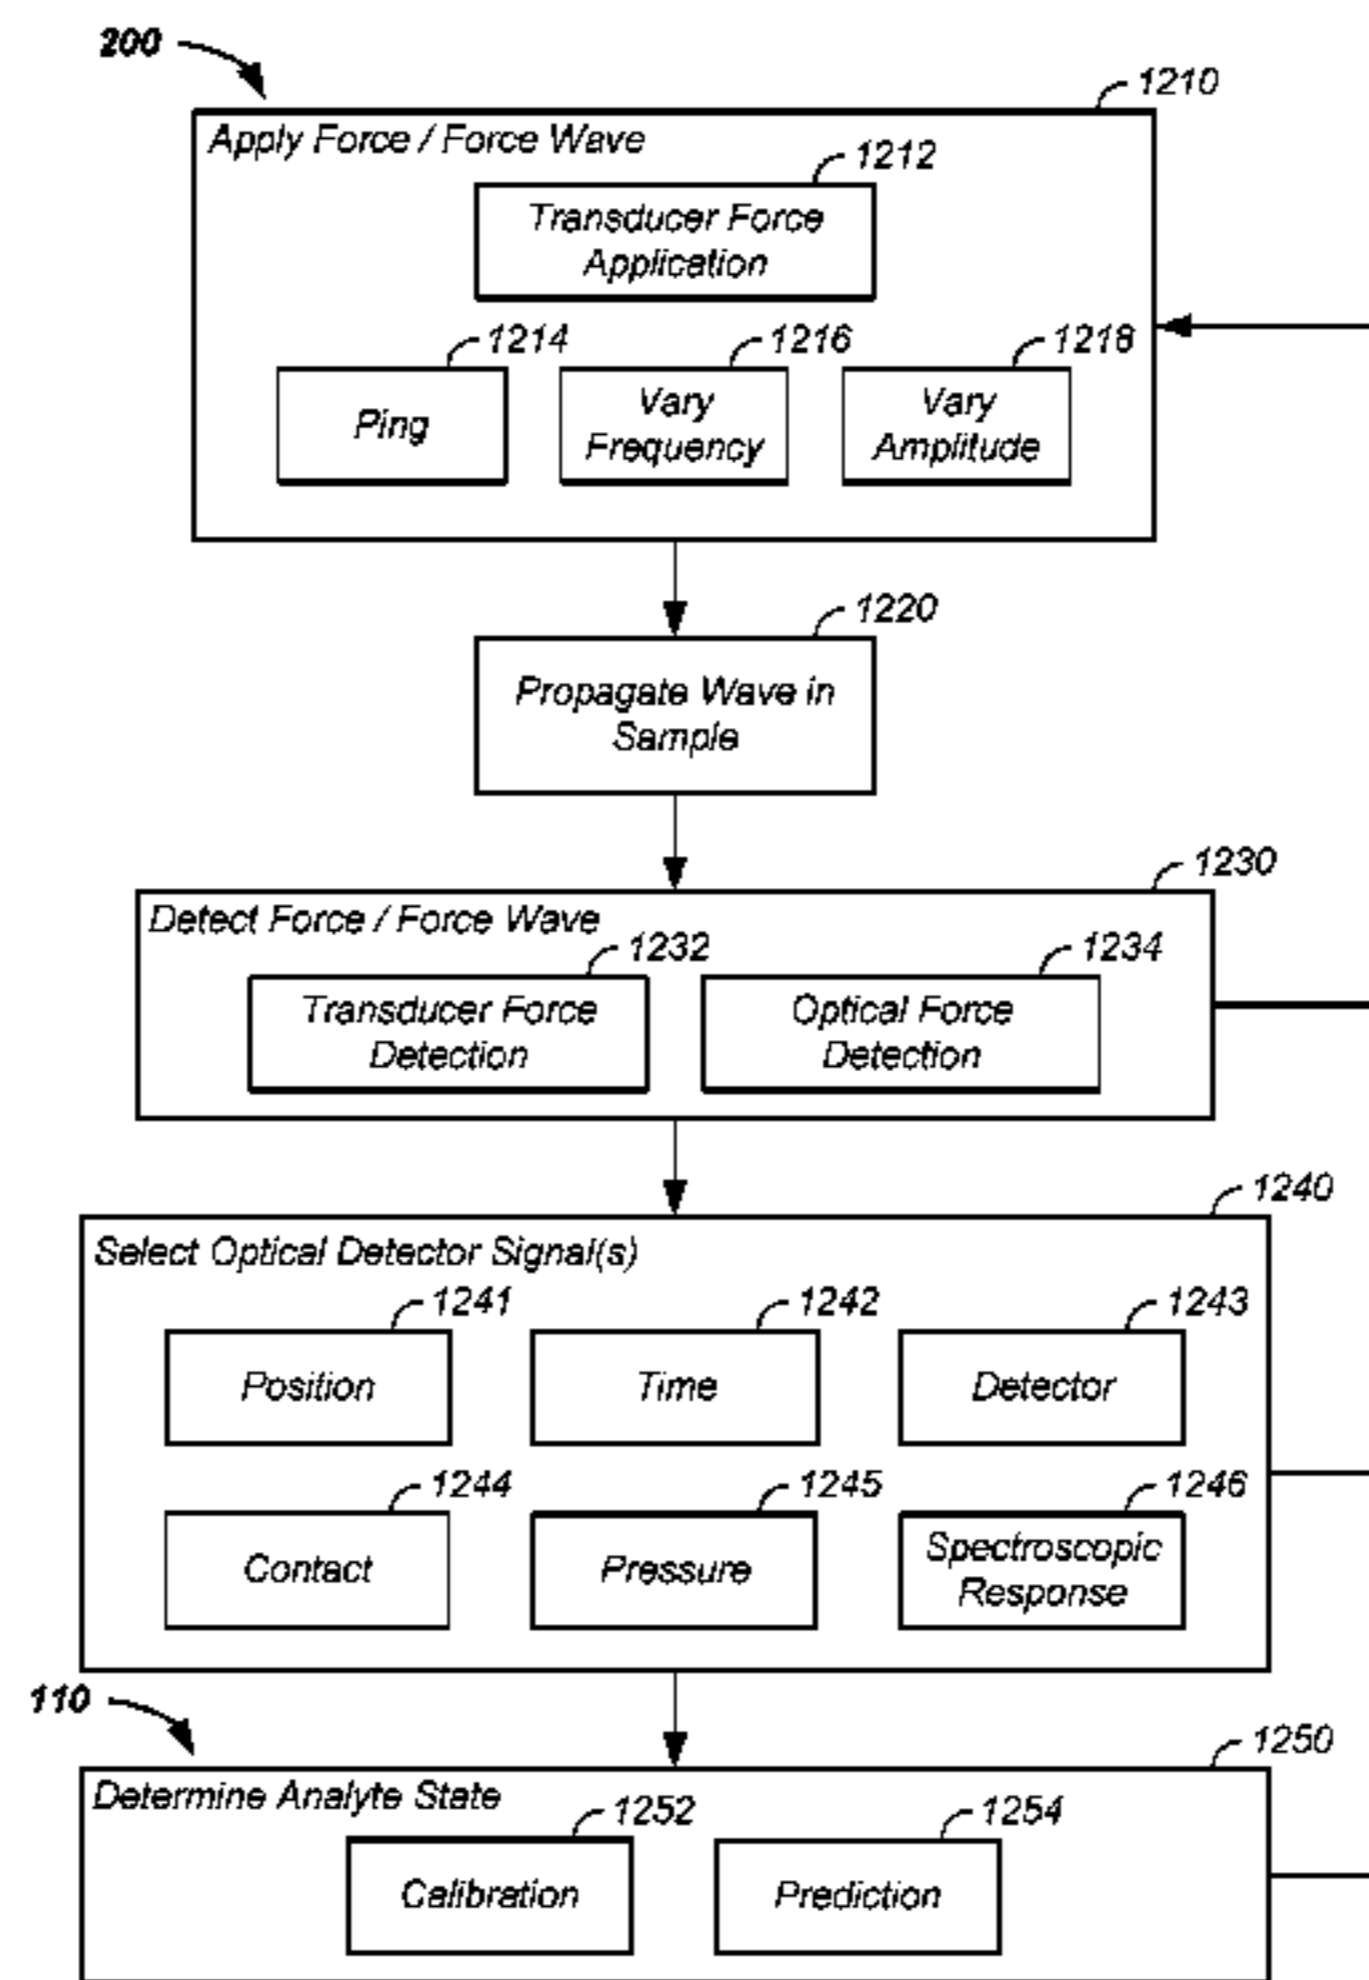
200

1210

Apply Force / Force Wave

1212

Transducer Force Application

1214

Ping

1216

Vary Frequency

1218

Vary Amplitude

1220

Propagate Wave in Sample

1230

Detect Force / Force Wave

1232

Transducer Force Detection

1234

Optical Force Detection

1240

Select Optical Detector Signal(s)

1241

Position

1242

Time

1243

Detector

1244

Contact

1245

Pressure

1246

Spectroscopic Response

110

1250

Determine Analyte State

1252

Calibration

1254

Prediction